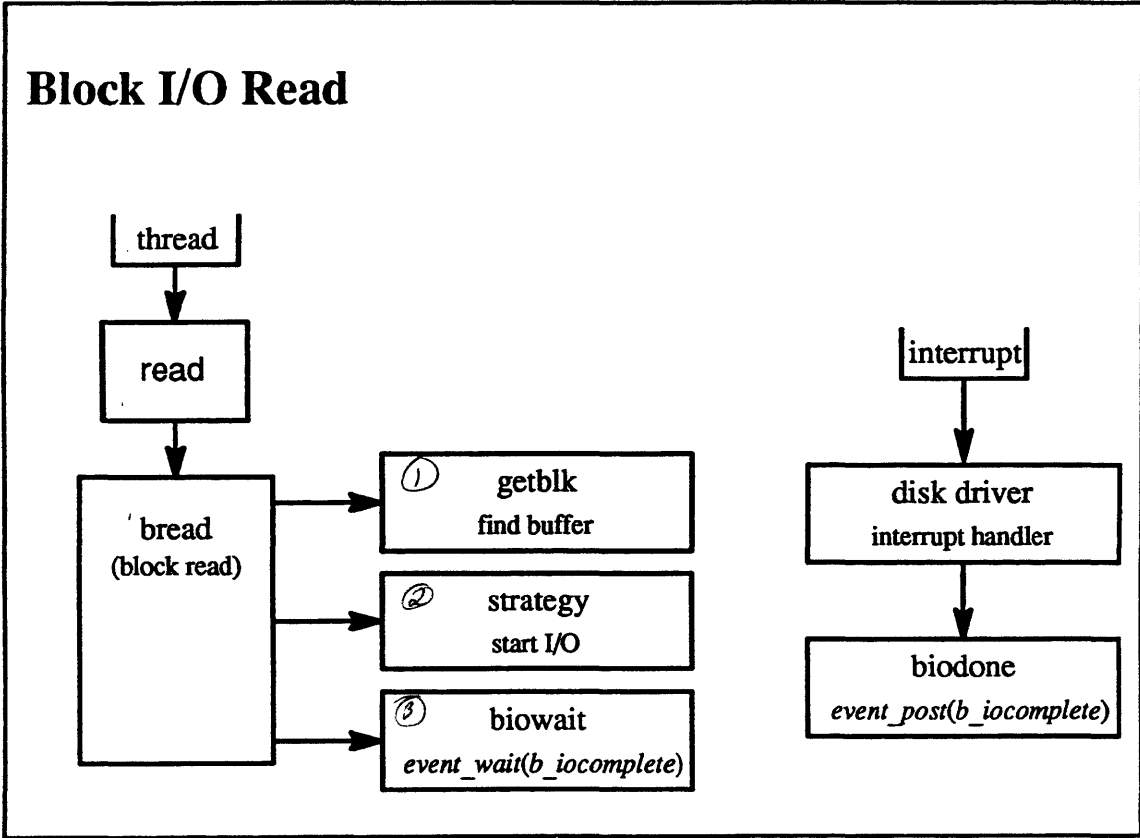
Block I/O Read

thread

read

bread
(block read)

1 getblk
find buffer

2 strategy
start I/O

3 biowait
event_wait(b_iocomplete)

interrupt

disk driver
interrupt handler

biodone
event_post(b_iocomplete)